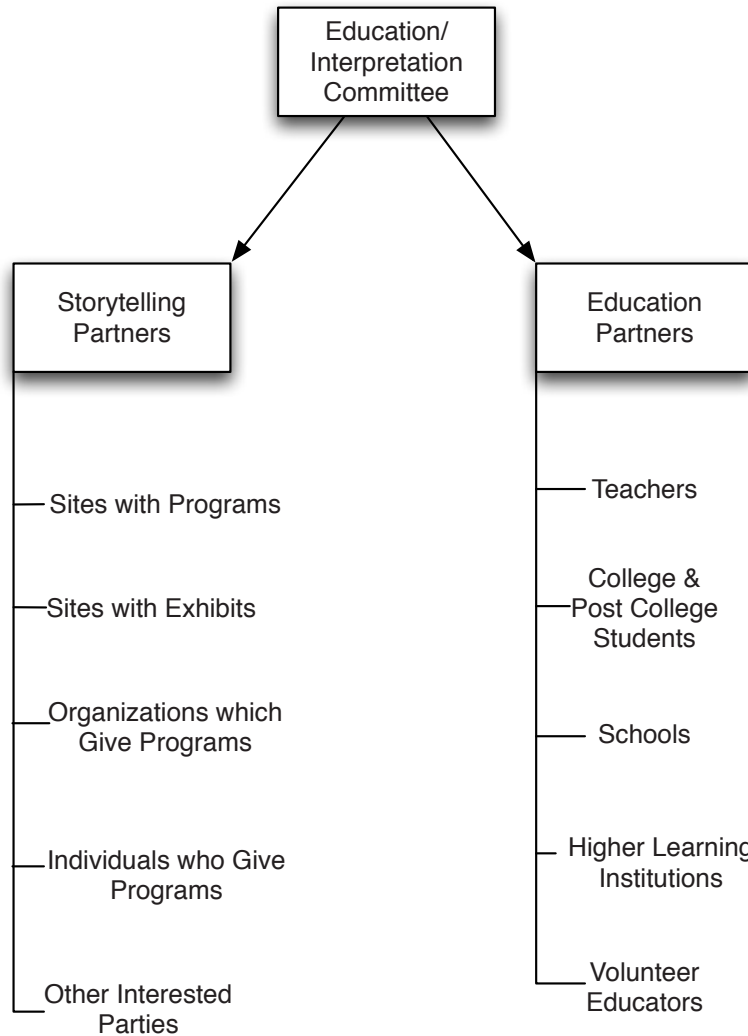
Education/ Interpretation Committee

Storytelling Partners

Sites with Programs

Sites with Exhibits

Organizations which Give Programs

Individuals who Give Programs

Other Interested Parties

Education Partners

Teachers

College & Post College Students

Schools

Higher Learning Institutions

Volunteer Educators